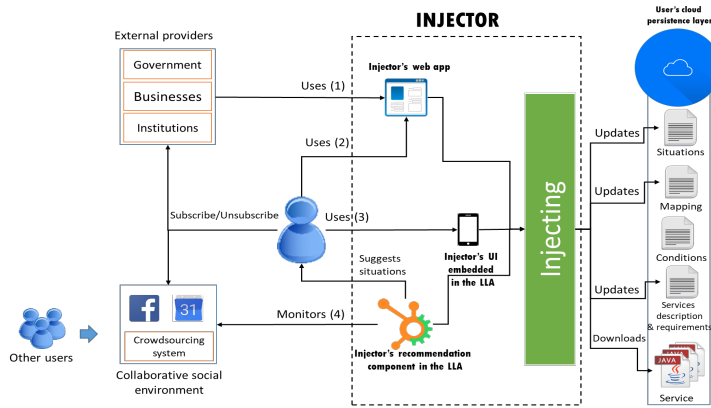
INJECTOR

User's cloud persistence layer

External providers

Government

Businesses

Institutions

Uses (1)

Injector's web app

Uses (2)

Subscribe/Unsubscribe

Uses (3)

Suggests situations

Injector's UI embedded in the LLA

Injecting

Updates

Situations

Updates

Mapping

Conditions

Updates

Services description & requirements

Downloads

JAVA

Service

Other users

31

Crowdsourcing system

Collaborative social environment

Monitors (4)

Injector's recommendation component in the LLA